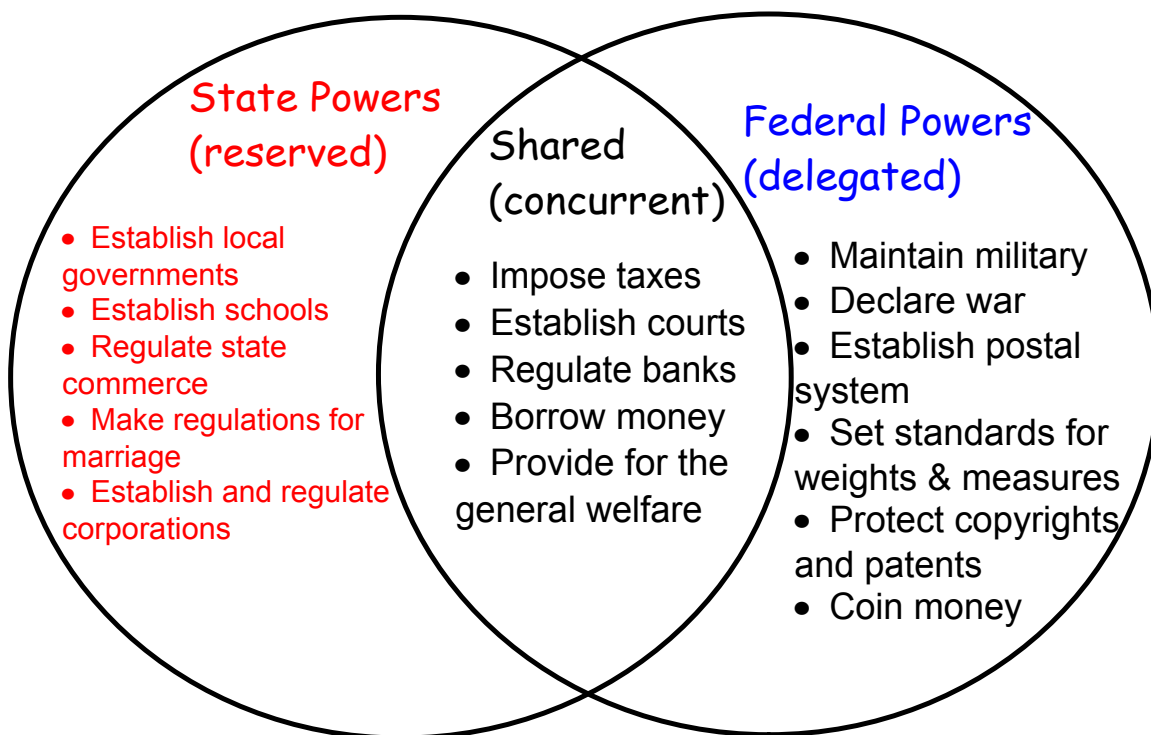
State Powers (reserved)

- Establish local governments
- Establish schools
- Regulate state commerce
- Make regulations for marriage
- Establish and regulate corporations

Shared (concurrent)

- Impose taxes
- Establish courts
- Regulate banks
- Borrow money
- Provide for the general welfare

Federal Powers (delegated)

- Maintain military
- Declare war
- Establish postal system
- Set standards for weights & measures
- Protect copyrights and patents
- Coin money